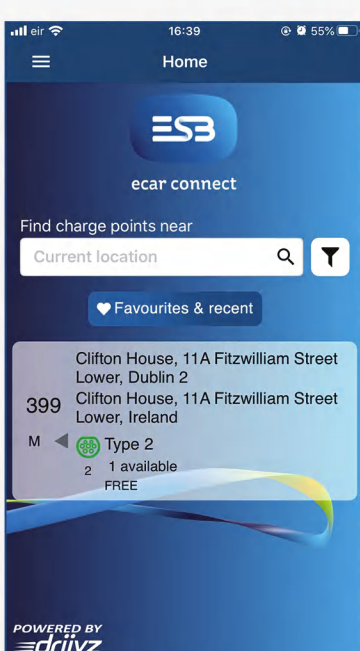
eir 16:39 55%

Home

ESB

ecar connect

Find charge points near

Current location

Favourites & recent

399 M

Clifton House, 11A Fitzwilliam Street Lower, Dublin 2

Clifton House, 11A Fitzwilliam Street Lower, Ireland

Type 2

2 1 available

FREE

POWERED BY
driivz